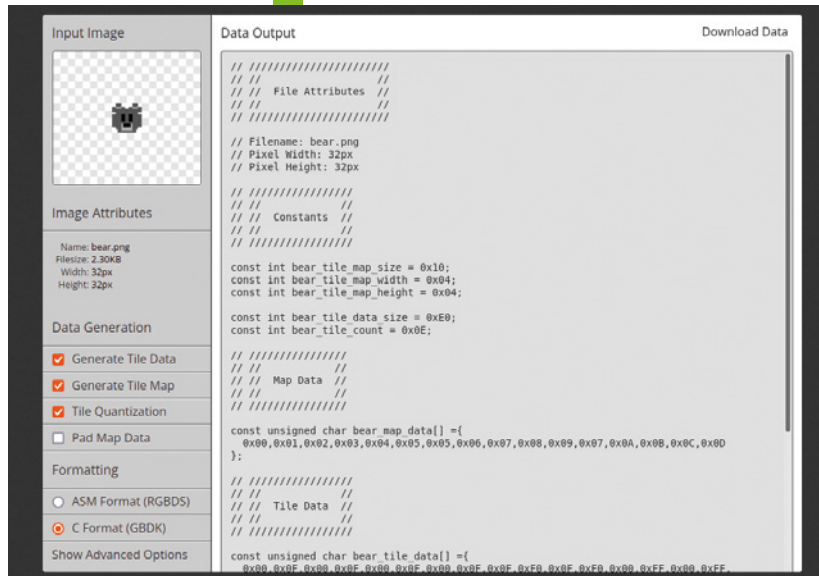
Input Image

Image Attributes

Name: bear.png
Filesize: 2.30KB
Width: 32px
Height: 32px

Data Generation

Generate Tile Data

Generate Tile Map

Tile Quantization

Pad Map Data

Formatting

ASM Format (RGBDS)

C Format (GBDK)

Show Advanced Options

Data Output

Download Data

// ///////////////////////
// //                  //
// //  File Attributes  //
// //                  //
// ///////////////////////

// Filename: bear.png
// Pixel Width: 32px
// Pixel Height: 32px

// /////////////////
// //            //
// //  Constants  //
// //            //
// /////////////////

const int bear_tile_map_size = 0x10;
const int bear_tile_map_width = 0x04;
const int bear_tile_map_height = 0x04;

const int bear_tile_data_size = 0xE0;
const int bear_tile_count = 0x0E;

// ////////////////
// //           //
// //  Map Data  //
// //           //
// ////////////////

const unsigned char bear_map_data[] ={
  0x00,0x01,0x02,0x03,0x04,0x05,0x05,0x06,0x07,0x08,0x09,0x07,0x0A,0x0B,0x0C,0x0D
};

// ////////////////
// //           //
// //  Tile Data  //
// //           //
// ////////////////

const unsigned char bear_tile_data[] ={
  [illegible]